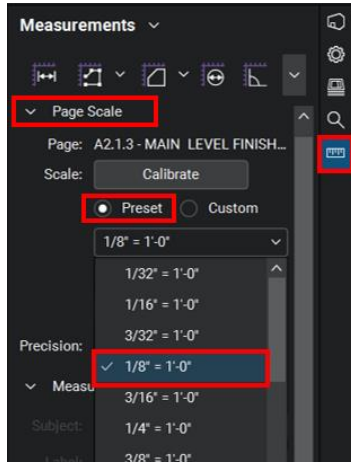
Measurements

Page Scale

Page: A2.1.3 - MAIN LEVEL FINISH...

Scale: Calibrate

Preset Custom

1/8" = 1'-0"

1/32" = 1'-0"

1/16" = 1'-0"

3/32" = 1'-0"

Precision:

1/8" = 1'-0"

Measu

3/16" = 1'-0"

Subject:

1/4" = 1'-0"

Label:

3/8" = 1'-0"